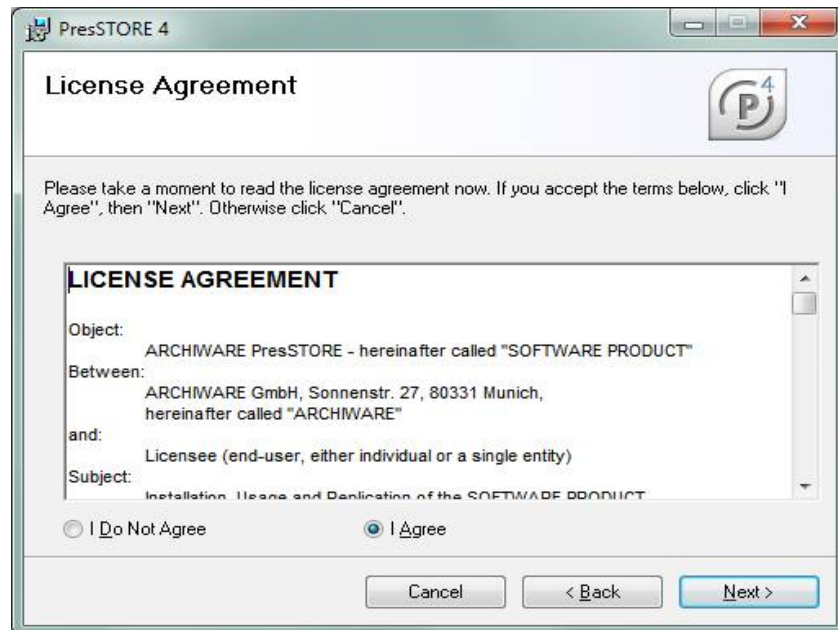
PresSTORE 4

License Agreement

P 4

Please take a moment to read the license agreement now. If you accept the terms below, click "I Agree", then "Next". Otherwise click "Cancel".

LICENSE AGREEMENT

Object:
ARCHIWARE PresSTORE - hereinafter called "SOFTWARE PRODUCT"
Between:
ARCHIWARE GmbH, Sonnenstr. 27, 80331 Munich, hereinafter called "ARCHIWARE"
and:
Licensee (end-user, either individual or a single entity)
Subject:
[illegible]

I Do Not Agree

I Agree

Cancel

< Back

Next >